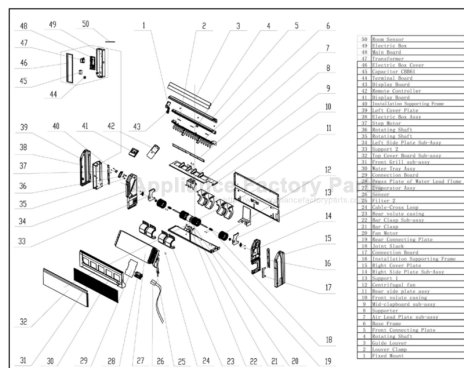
48 49 50 1 2 3 4 5 6 7 8 9 10 11 12 13 14 15 16 17 18 19 20 21 22 23 24 25 26 27 28 29 30 31 32 33 34 35 36 37 38 39 40 41 42 43 44 45 46 47

Appliance Factory Parts

| | |
|---|---|
| 50 | Room Sensor |
| 49 | Electric Box |
| 48 | Main Board |
| 47 | Transformer |
| 46 | Electric Box Cover |
| 45 | Capacitor CBB61 |
| 44 | Terminal Board |
| 43 | Display Board |
| 42 | Remote Controller |
| 41 | Display Board |
| 40 | Installation Supporting Frame |
| 39 | Left Cover Plate |
| 38 | Electric Box Assy |
| 37 | Step Motor |
| 36 | Rotating Shaft |
| 35 | Rotating Shaft |
| 34 | Left Side Plate Sub-Assy |
| 33 | Support 2 |
| 32 | Top Cover Board Sub-assy |
| 31 | Front Grill sub-assy |
| 30 | Water Tray Assy |
| 29 | Connection Board |
| 28 | Connecting Pipe of Water Lead Flume |
| 27 | Evaporator Assy |
| 26 | Sensor |
| 25 | Filter 2 |
| 24 | Cable-Cross Loop |
| 23 | Rear volute casing |
| 22 | Bar Clasp Sub-assy |
| 21 | Bar Clasp |
| 20 | Fan Motor |
| 19 | Rear Connecting Plate |
| 18 | Joint Block |
| 17 | Connection Board |
| 16 | Installation Supporting Frame |
| 15 | Right Cover Plate |
| 14 | Right Side Plate Sub-Assy |
| 13 | Support 1 |
| 12 | Centrifugal fan |
| 11 | Rear side plate assy |
| 10 | Front volute casing |
| 9 | Mid-clapboard sub-assy |
| 8 | Supporter |
| 7 | Air Lead Plate sub-assy |
| 6 | Base Frame |
| 5 | Front Connecting Plate |
| 4 | Rotating Shaft |
| 3 | Guide Louver |
| 2 | Cover Clamp |
| 1 | Fixed Board |